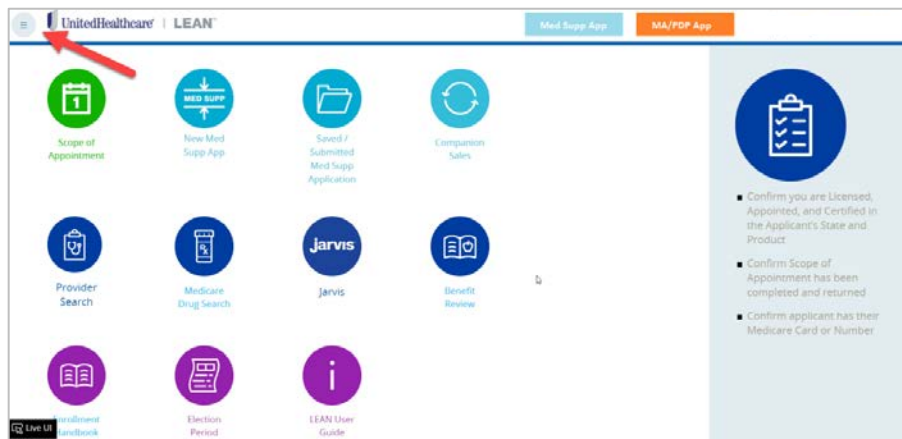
≡ UnitedHealthcare | LEAN™

Med Supp App

MA/PDP App

1

Scope of Appointment

MED SUPP

New Med Supp App

Saved / Submitted Med Supp Application

Companion Sales

Provider Search

Medicare Drug Search

Jarvis

Jarvis

Benefit Review

Enrollment Handbook

Election Period

i

LEAN User Guide

Live UI

Confirm you are Licensed, Appointed, and Certified in the Applicant's State and Product

Confirm Scope of Appointment has been completed and returned

Confirm applicant has their Medicare Card or Number